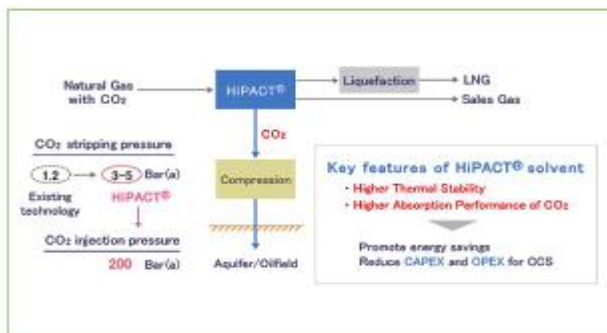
Natural Gas with $CO_2$

HiPACT®

Liquefaction

LNG

Sales Gas

$CO_2$

Compression

Aquifer/Oilfield

$CO_2$ stripping pressure

1.2

3–5 Bar(a)

Existing technology

HiPACT®

$CO_2$ injection pressure

200 Bar(a)

Key features of HiPACT® solvent

・Higher Thermal Stability

・Higher Absorption Performance of $CO_2$

Promote energy savings

Reduce CAPEX and OPEX for CCS